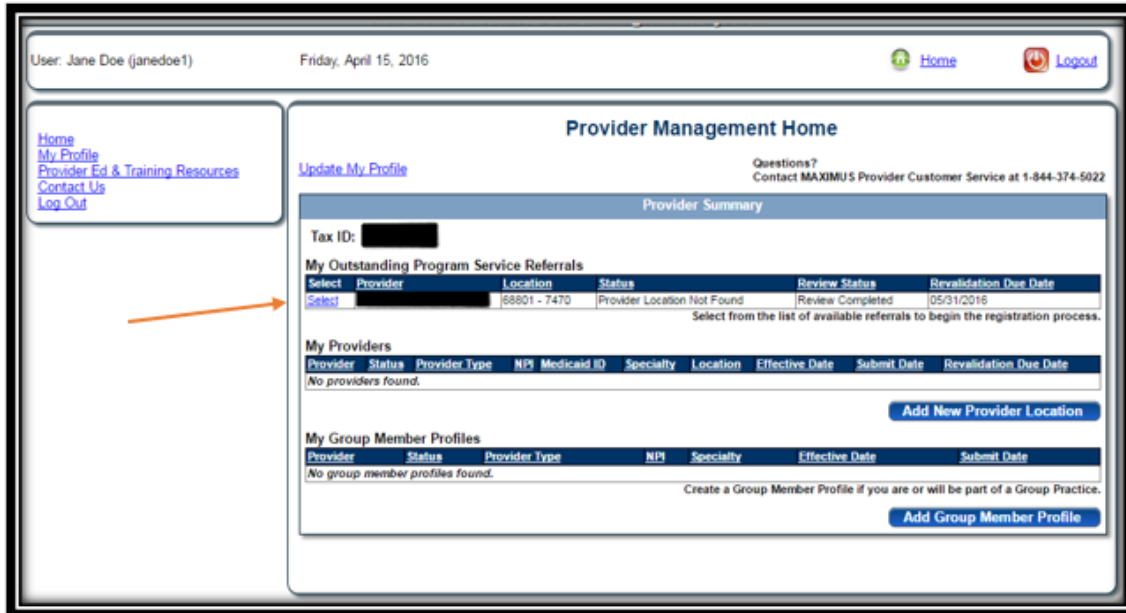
User: Jane Doe (janedoe1)

Friday, April 15, 2016

Home

Logout

Home
My Profile
Provider Ed & Training Resources
Contact Us
Log Out

Provider Management Home

Update My Profile

Questions?
Contact MAXIMUS Provider Customer Service at 1-844-374-5022

Provider Summary

Tax ID: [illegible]

My Outstanding Program Service Referrals

| Select | Provider | Location | Status | Review Status | Revalidation Due Date |
|---|---|---|---|---|---|
| Select | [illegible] | 68801 - 7470 | Provider Location Not Found | Review Completed | 05/31/2016 |

Select from the list of available referrals to begin the registration process.

My Providers

| Provider | Status | Provider Type | NPI | Medicaid ID | Specialty | Location | Effective Date | Submit Date | Revalidation Due Date |
|---|---|---|---|---|---|---|---|---|---|
| No providers found. | | | | | | | | | |

Add New Provider Location

My Group Member Profiles

| Provider | Status | Provider Type | NPI | Specialty | Effective Date | Submit Date |
|---|---|---|---|---|---|---|
| No group member profiles found. | | | | | | |

Create a Group Member Profile if you are or will be part of a Group Practice.

Add Group Member Profile